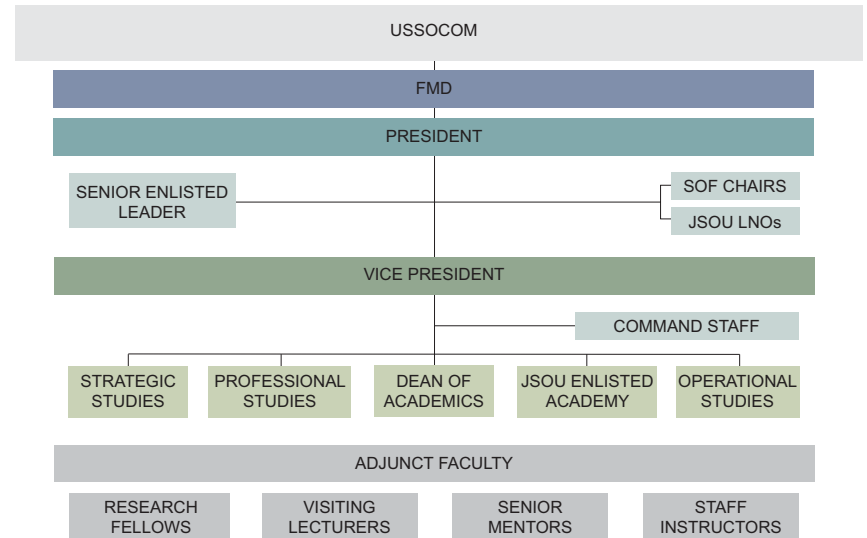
USSOCOM

FMD

PRESIDENT

SENIOR ENLISTED LEADER

SOF CHAIRS

JSOU LNOs

VICE PRESIDENT

COMMAND STAFF

STRATEGIC STUDIES

PROFESSIONAL STUDIES

DEAN OF ACADEMICS

JSOU ENLISTED ACADEMY

OPERATIONAL STUDIES

ADJUNCT FACULTY

RESEARCH FELLOWS

VISITING LECTURERS

SENIOR MENTORS

STAFF INSTRUCTORS